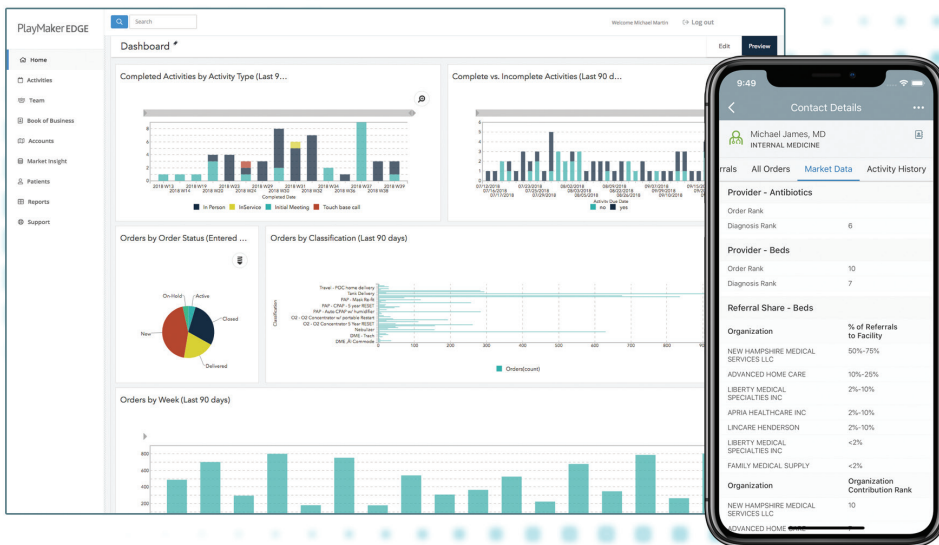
PlayMaker EDGE

Search

Welcome Michael Martin

Log out

Home
Activities
Team
Book of Business
Accounts
Market Insight
Patients
Reports
Support

Dashboard

Edit

Preview

Completed Activities by Activity Type (Last 9...

2018 W13 2018 W14 2018 W19 2018 W22 2018 W24 2018 W29 2018 W31 2018 W32 2018 W34 2018 W36 2018 W37 2018 W39

Completed Date

In Person InService Initial Meeting Touch base call

Complete vs. Incomplete Activities (Last 90 d...

Activity Due Date

no yes

Orders by Order Status (Entered ...

On-Hold Active Closed New Delivered

Orders by Classification (Last 90 days)

Travel - POC home delivery
Tank Delivery
PAP - Mask Re-fit
PAP - CPAP - 5 year RESET
PAP - Auto CPAP w/ humidifier
O2 - O2 Concentrator w/ portable Restart
O2 - O2 Concentrator 5 Year RESET
Nebulizer
DME - Tech
DME - Commode

Classification

0 100 200 300 400 500 600 700 800 90

Orders(count)

Orders by Week (Last 90 days)

600 400 200

9:49

Contact Details

Michael James, MD
INTERNAL MEDICINE

rrals All Orders Market Data Activity History

Provider - Antibiotics
Order Rank
Diagnosis Rank 6

Provider - Beds
Order Rank 10
Diagnosis Rank 7

Referral Share - Beds

| Organization | % of Referrals to Facility |
|---|---|
| NEW HAMPSHIRE MEDICAL SERVICES LLC | 50%-75% |
| ADVANCED HOME CARE | 10%-25% |
| LIBERTY MEDICAL SPECIALTIES INC | 2%-10% |
| APRIA HEALTHCARE INC | 2%-10% |
| LINCARE HENDERSON | 2%-10% |
| LIBERTY MEDICAL SPECIALTIES INC | <2% |
| FAMILY MEDICAL SUPPLY | <2% |
| Organization | Organization Contribution Rank |
| NEW HAMPSHIRE MEDICAL SERVICES LLC | 10 |
| ADVANCED HOME CARE | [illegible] |